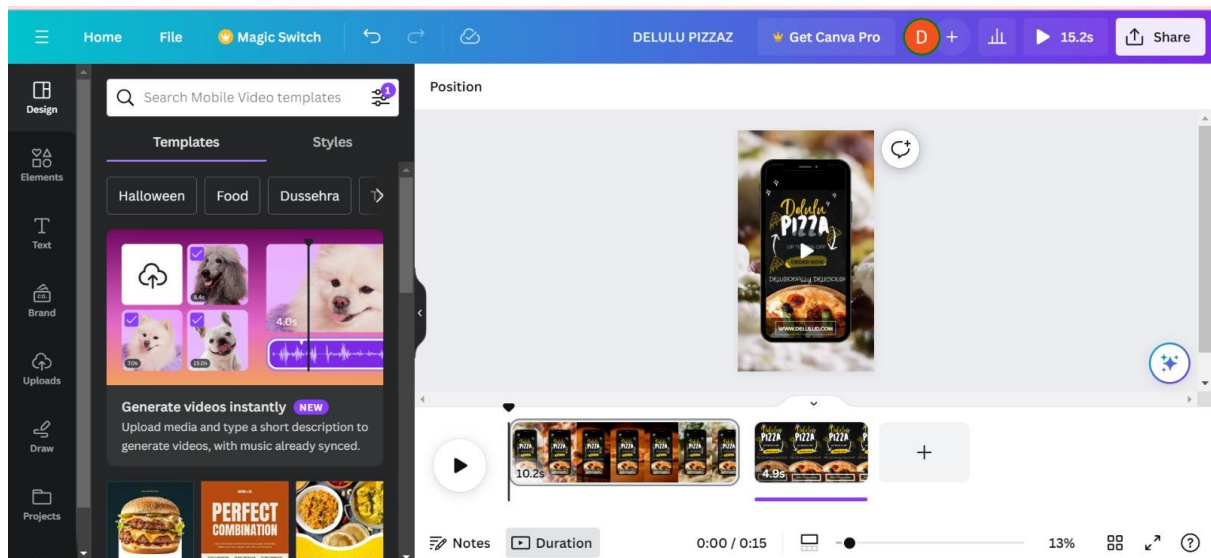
Home File Magic Switch DELULU PIZZAZ Get Canva Pro D + 15.2s Share

Design
Elements
Text
Brand
Uploads
Draw
Projects

Search Mobile Video templates 1

Templates Styles

Halloween Food Dussehra

4.0s

Generate videos instantly NEW
Upload media and type a short description to generate videos, with music already synced.

PERFECT COMBINATION

Position

Delulu PIZZA
UP TO 50% OFF
ORDER NOW
Deliciously Delicious
WWW.DELULU.COM

10.2s
4.9s
+

Notes Duration 0:00 / 0:15 13%